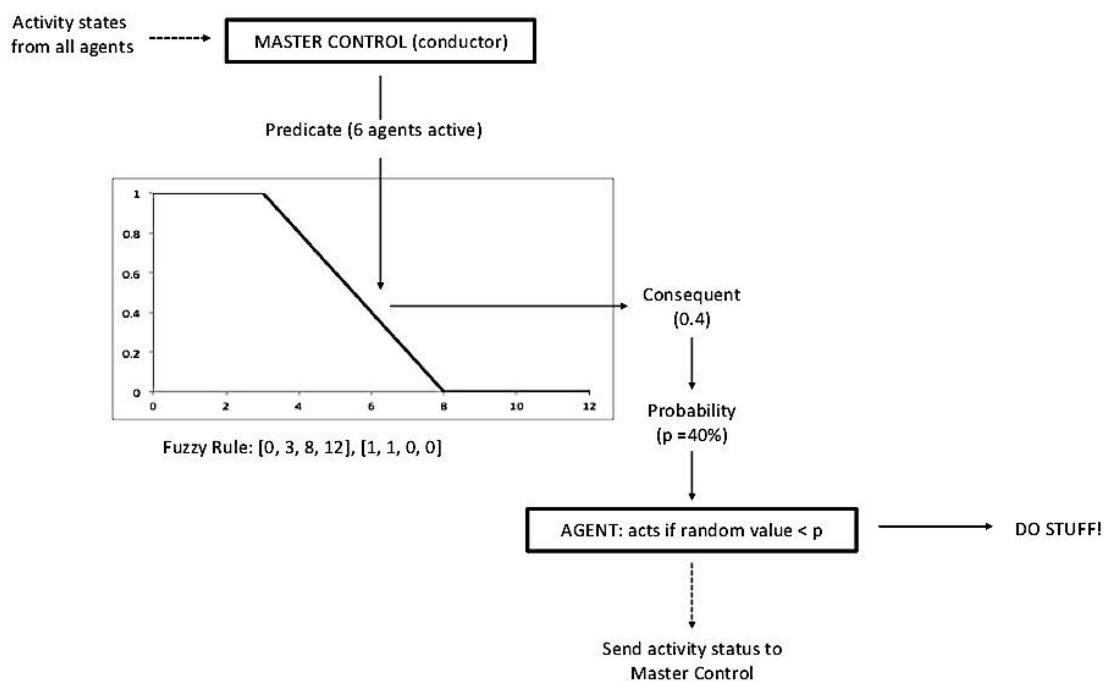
Activity states from all agents

MASTER CONTROL (conductor)

Predicate (6 agents active)

1
0.8
0.6
0.4
0.2
0
0 2 4 6 8 10 12

Consequent (0.4)

Probability (p =40%)

Fuzzy Rule: [0, 3, 8, 12], [1, 1, 0, 0]

AGENT: acts if random value < p

DO STUFF!

Send activity status to Master Control